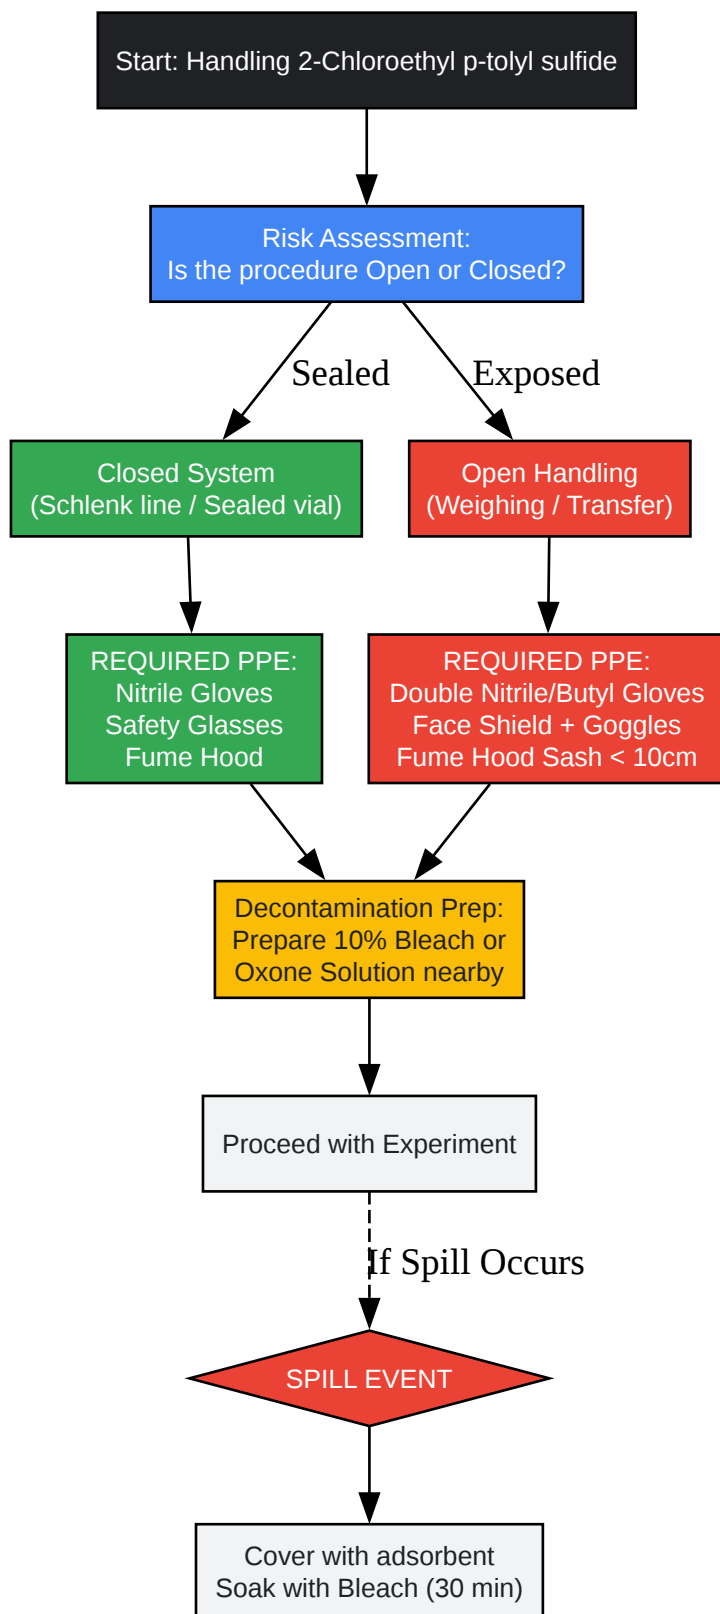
Start: Handling 2-Chloroethyl p-tolyl sulfide

Risk Assessment:
Is the procedure Open or Closed?

Sealed

Exposed

Closed System
(Schlenk line / Sealed vial)

Open Handling
(Weighing / Transfer)

REQUIRED PPE:
Nitrile Gloves
Safety Glasses
Fume Hood

REQUIRED PPE:
Double Nitrile/Butyl Gloves
Face Shield + Goggles
Fume Hood Sash < 10cm

Decontamination Prep:
Prepare 10% Bleach or
Oxone Solution nearby

Proceed with Experiment

If Spill Occurs

SPILL EVENT

Cover with adsorbent
Soak with Bleach (30 min)